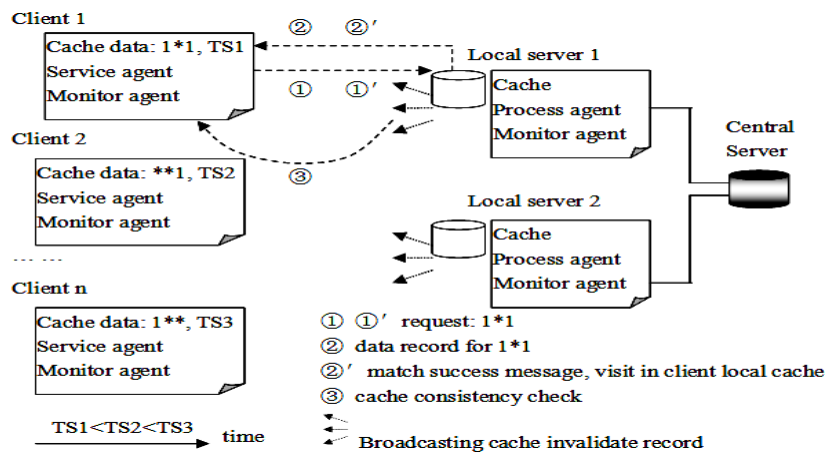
Client 1

Cache data: 1*1, TS1
Service agent
Monitor agent

② ②′

① ①′

Local server 1

Cache
Process agent
Monitor agent

Central Server

Client 2

Cache data: **1, TS2
Service agent
Monitor agent

③

Local server 2

Cache
Process agent
Monitor agent

... ...

Client n

Cache data: 1**, TS3
Service agent
Monitor agent

TS1<TS2<TS3 time

① ①′ request: 1*1
② data record for 1*1
②′ match success message, visit in client local cache
③ cache consistency check
Broadcasting cache invalidate record